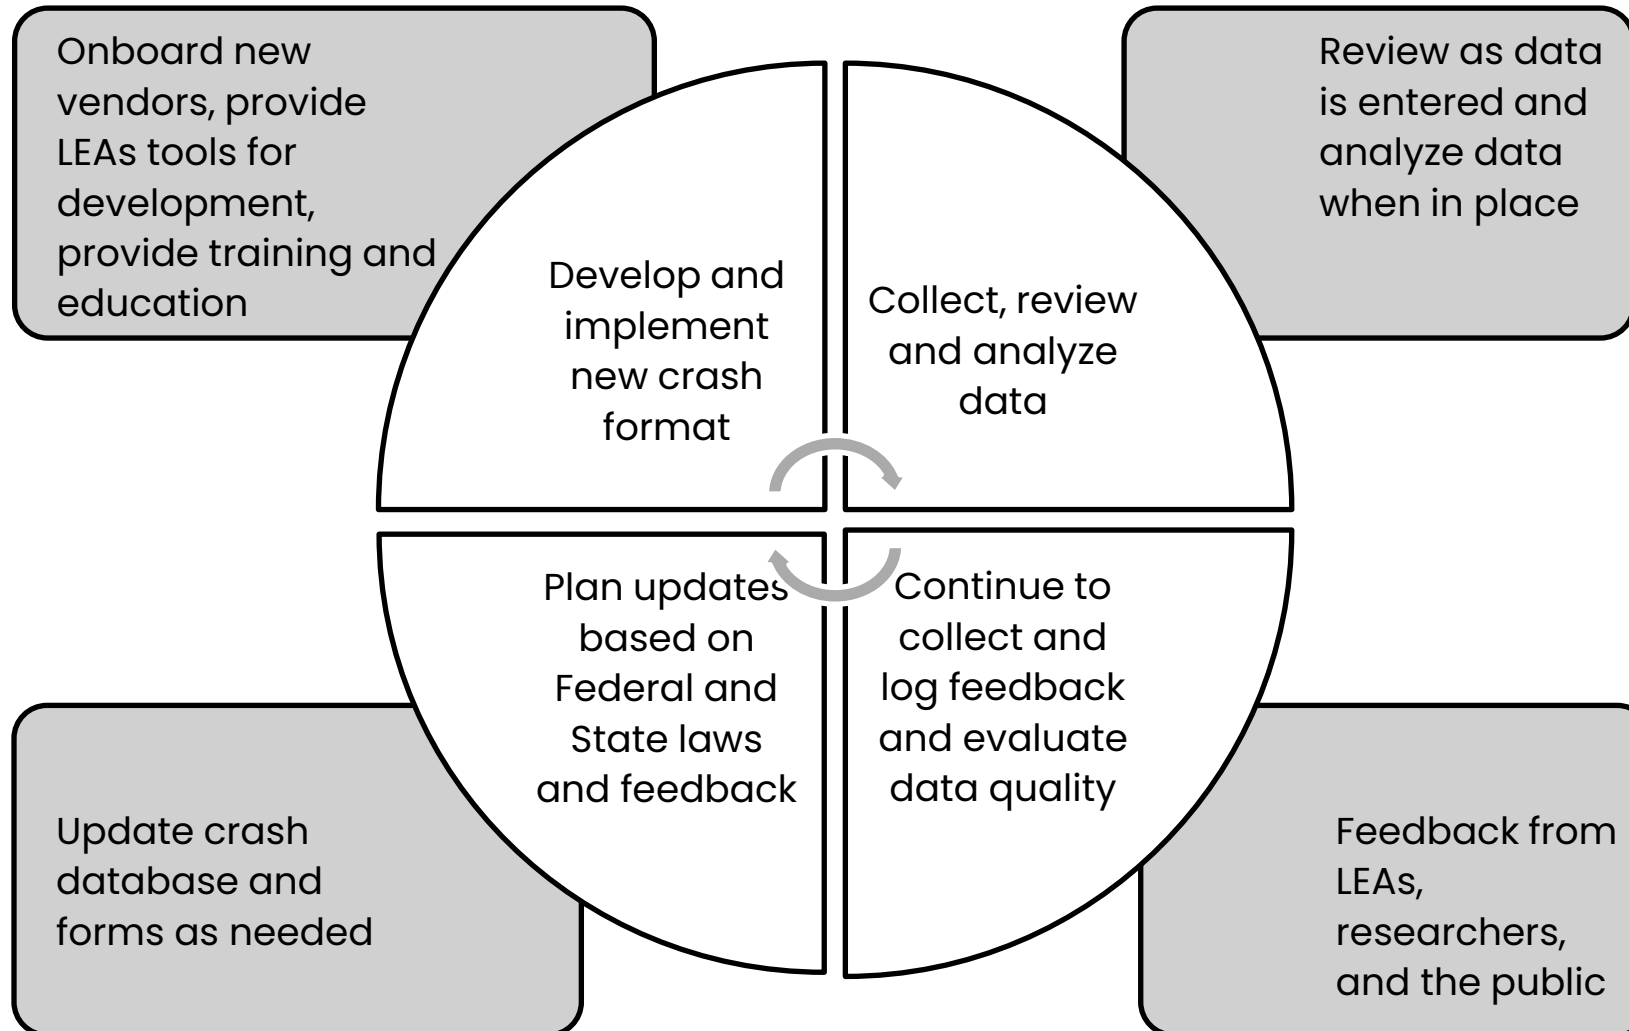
Onboard new vendors, provide LEAs tools for development, provide training and education

Review as data is entered and analyze data when in place

Develop and implement new crash format

Collect, review and analyze data

Plan updates based on Federal and State laws and feedback

Continue to collect and log feedback and evaluate data quality

Update crash database and forms as needed

Feedback from LEAs, researchers, and the public